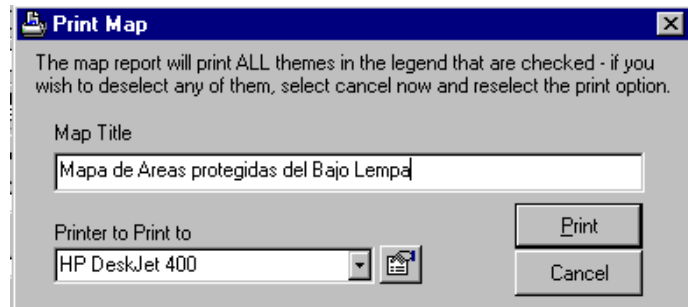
Print Map

The map report will print ALL themes in the legend that are checked - if you wish to deselect any of them, select cancel now and reselect the print option.

Map Title

Mapa de Areas protegidas del Bajo Lempa

Printer to Print to

HP DeskJet 400

Print

Cancel